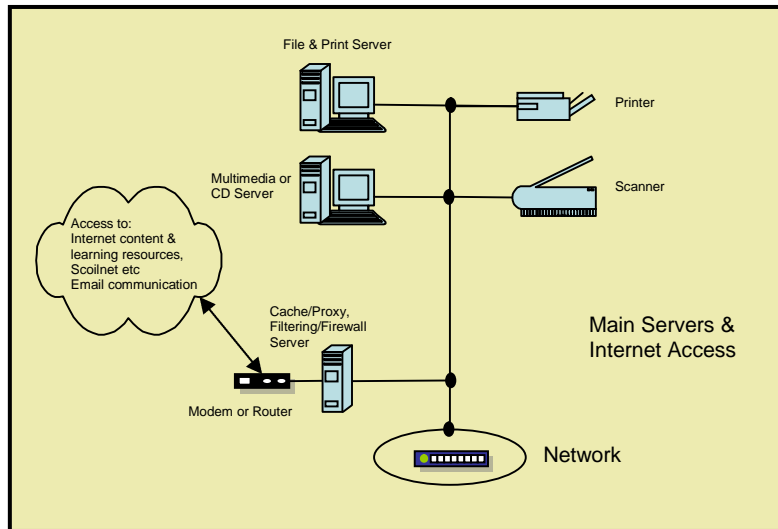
File & Print Server

Printer

Multimedia or CD Server

Scanner

Access to:
Internet content & learning resources, Scoilnet etc
Email communication

Cache/Proxy, Filtering/Firewall Server

Main Servers & Internet Access

Modem or Router

Network